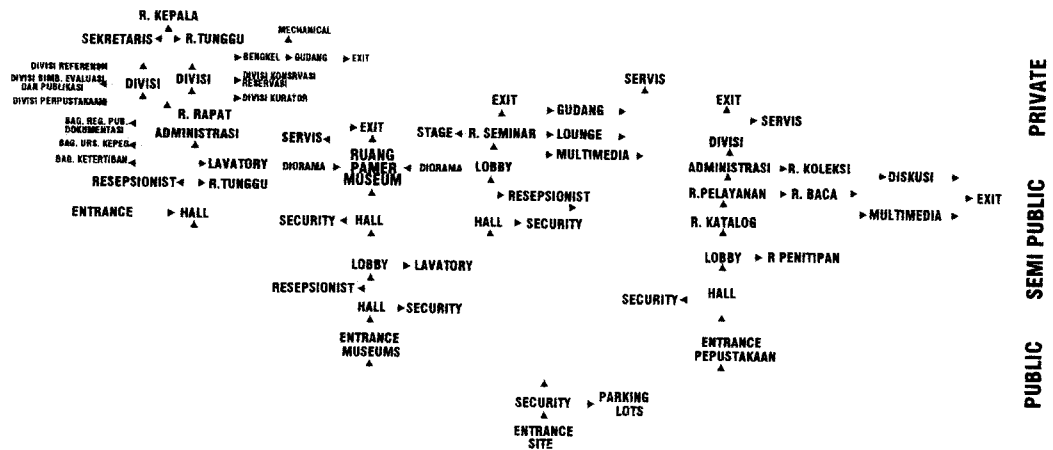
R. KEPALA
SEKRETARIS ◄ ► R.TUNGGU
MECHANICAL
► BENGKEL ► GUDANG ► EXIT
DIVISI REFERENSI
DIVISI BIMB. EVALUASI DAN PUBLIKASI
DIVISI PERPUSTAKAAN
DIVISI
DIVISI
► DIVISI KONSERVASI RESERVASI
► DIVISI KURATOR
R. RAPAT
BAG. REG. PUB. DOKUMENTASI
BAG. URS. KEPEG.
BAG. KETERTIBAN
ADMINISTRASI
► LAVATORY
RESEPSIONIST ◄ ► R.TUNGGU
ENTRANCE ► HALL

SERVIS ◄ ► EXIT
DIORAMA ► RUANG PAMER MUSEUM ◄ DIORAMA
SECURITY ◄ HALL
LOBBY ► LAVATORY
RESEPSIONIST ◄
HALL ► SECURITY
ENTRANCE MUSEUMS

EXIT
► GUDANG ►
SERVIS
STAGE ◄ R. SEMINAR ► LOUNGE ►
► MULTIMEDIA ►
LOBBY
► RESEPSIONIST
HALL ► SECURITY

EXIT
► SERVIS
DIVISI
ADMINISTRASI ► R. KOLEKSI
R.PELAYANAN ► R. BACA ►
► DISKUSI ►
► EXIT
► MULTIMEDIA ►
R. KATALOG
LOBBY ► R PENITIPAN
SECURITY ◄ HALL
ENTRANCE PEPUSTAKAAN

SECURITY ► PARKING LOTS
ENTRANCE SITE

PRIVATE
SEMI PUBLIC
PUBLIC